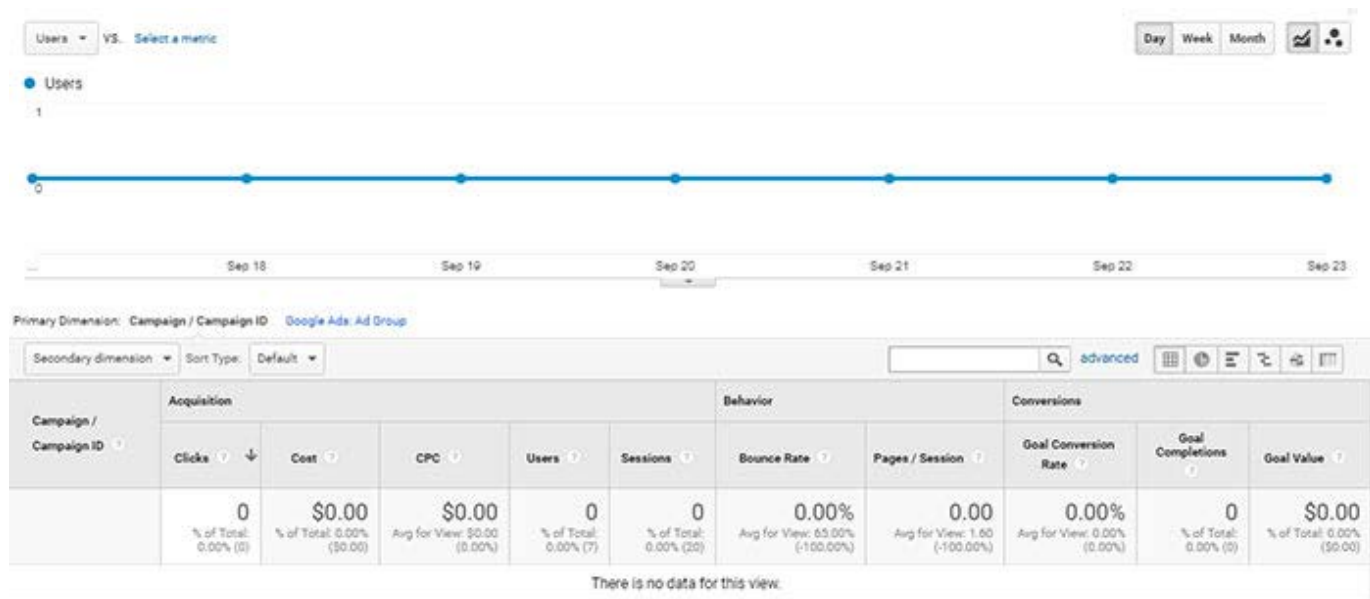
Users ▾ VS. Select a metric

Day Week Month

● Users

1

0

... Sep 18 Sep 19 Sep 20 Sep 21 Sep 22 Sep 23

Primary Dimension: Campaign / Campaign ID Google Ads: Ad Group

Secondary dimension ▾ Sort Type: Default ▾

advanced

| Campaign / Campaign ID | Acquisition: Clicks ↓ | Cost | CPC | Users | Sessions | Behavior: Bounce Rate | Pages / Session | Conversions: Goal Conversion Rate | Goal Completions | Goal Value |
|---|---|---|---|---|---|---|---|---|---|---|
| | 0 % of Total: 0.00% (0) | $0.00 % of Total: 0.00% ($0.00) | $0.00 Avg for View: $0.00 (0.00%) | 0 % of Total: 0.00% (7) | 0 % of Total: 0.00% (20) | 0.00% Avg for View: 65.00% (-100.00%) | 0.00 Avg for View: 1.60 (-100.00%) | 0.00% Avg for View: 0.00% (0.00%) | 0 % of Total: 0.00% (0) | $0.00 % of Total: 0.00% ($0.00) |

There is no data for this view.